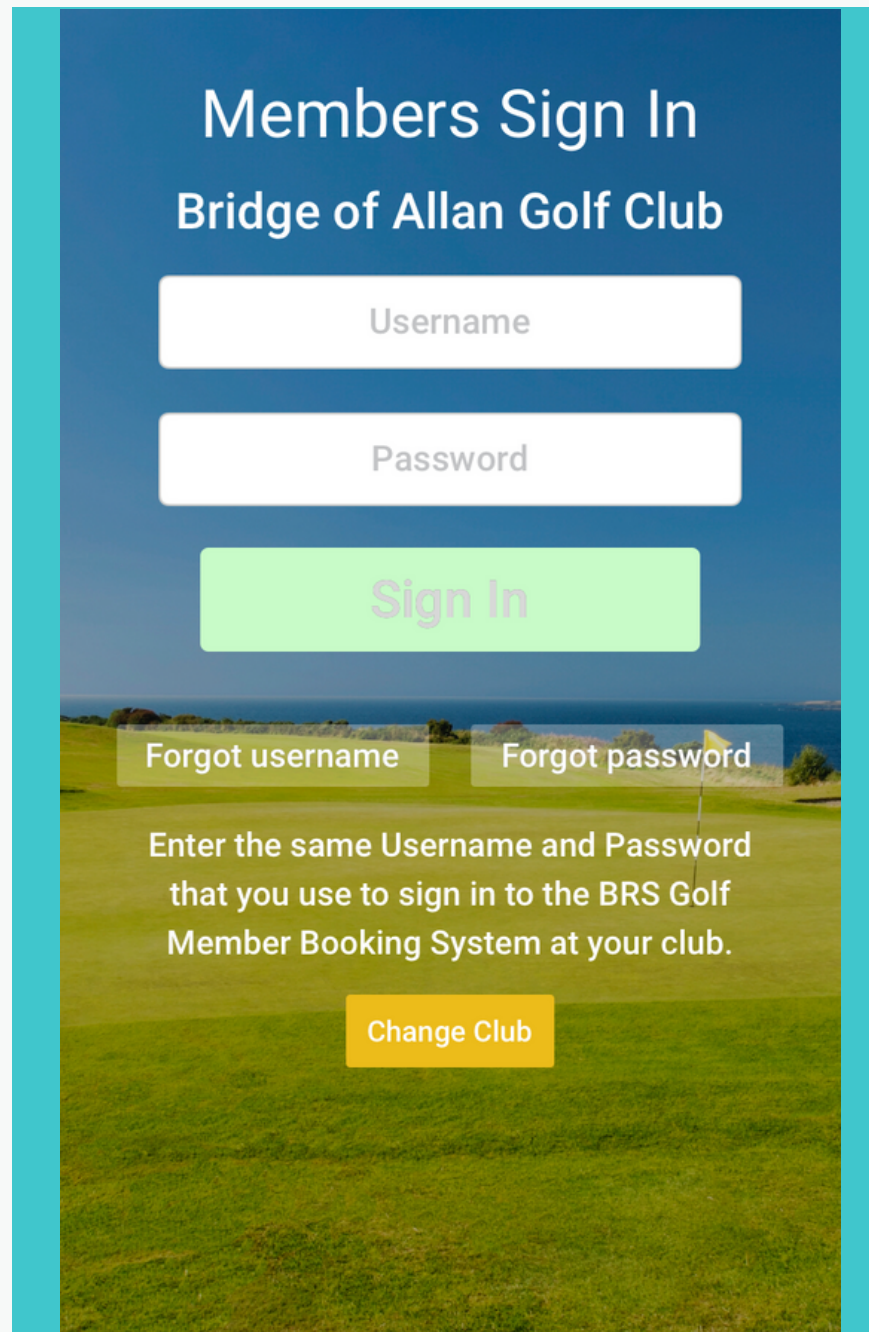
Members Sign In

Bridge of Allan Golf Club

Username

Password

Sign In

Forgot username

Forgot password

Enter the same Username and Password that you use to sign in to the BRS Golf Member Booking System at your club.

Change Club